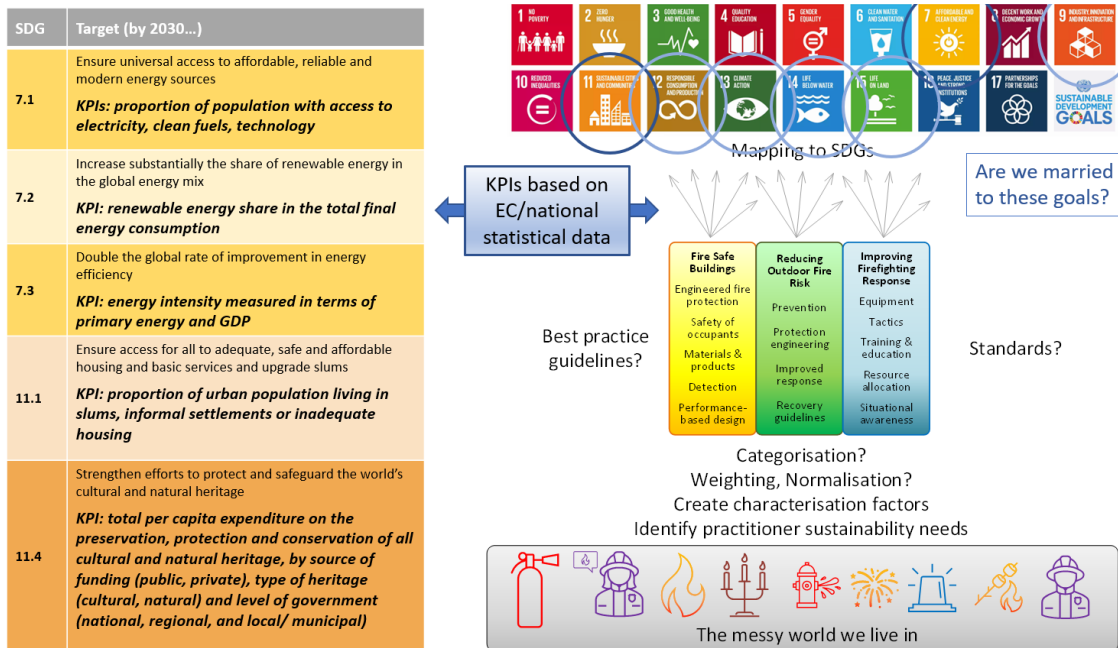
| SDG | Target (by 2030…) |
|---|---|
| 7.1 | Ensure universal access to affordable, reliable and modern energy sources **KPIs: proportion of population with access to electricity, clean fuels, technology** |
| 7.2 | Increase substantially the share of renewable energy in the global energy mix **KPI: renewable energy share in the total final energy consumption** |
| 7.3 | Double the global rate of improvement in energy efficiency **KPI: energy intensity measured in terms of primary energy and GDP** |
| 11.1 | Ensure access for all to adequate, safe and affordable housing and basic services and upgrade slums **KPI: proportion of urban population living in slums, informal settlements or inadequate housing** |
| 11.4 | Strengthen efforts to protect and safeguard the world's cultural and natural heritage **KPI: total per capita expenditure on the preservation, protection and conservation of all cultural and natural heritage, by source of funding (public, private), type of heritage (cultural, natural) and level of government (national, regional, and local/ municipal)** |

1 NO POVERTY
2 ZERO HUNGER
3 GOOD HEALTH AND WELL-BEING
4 QUALITY EDUCATION
5 GENDER EQUALITY
6 CLEAN WATER AND SANITATION
7 AFFORDABLE AND CLEAN ENERGY
8 DECENT WORK AND ECONOMIC GROWTH
9 INDUSTRY, INNOVATION AND INFRASTRUCTURE
10 REDUCED INEQUALITIES
11 SUSTAINABLE CITIES AND COMMUNITIES
12 RESPONSIBLE CONSUMPTION AND PRODUCTION
13 CLIMATE ACTION
14 LIFE BELOW WATER
15 LIFE ON LAND
16 PEACE, JUSTICE AND STRONG INSTITUTIONS
17 PARTNERSHIPS FOR THE GOALS
SUSTAINABLE DEVELOPMENT GOALS

Mapping to SDGs

Are we married to these goals?

KPIs based on EC/national statistical data

Fire Safe Buildings
Engineered fire protection
Safety of occupants
Materials & products
Detection
Performance-based design

Reducing Outdoor Fire Risk
Prevention
Protection engineering
Improved response
Recovery guidelines

Improving Firefighting Response
Equipment
Tactics
Training & education
Resource allocation
Situational awareness

Best practice guidelines?

Standards?

Categorisation?
Weighting, Normalisation?
Create characterisation factors
Identify practitioner sustainability needs

The messy world we live in